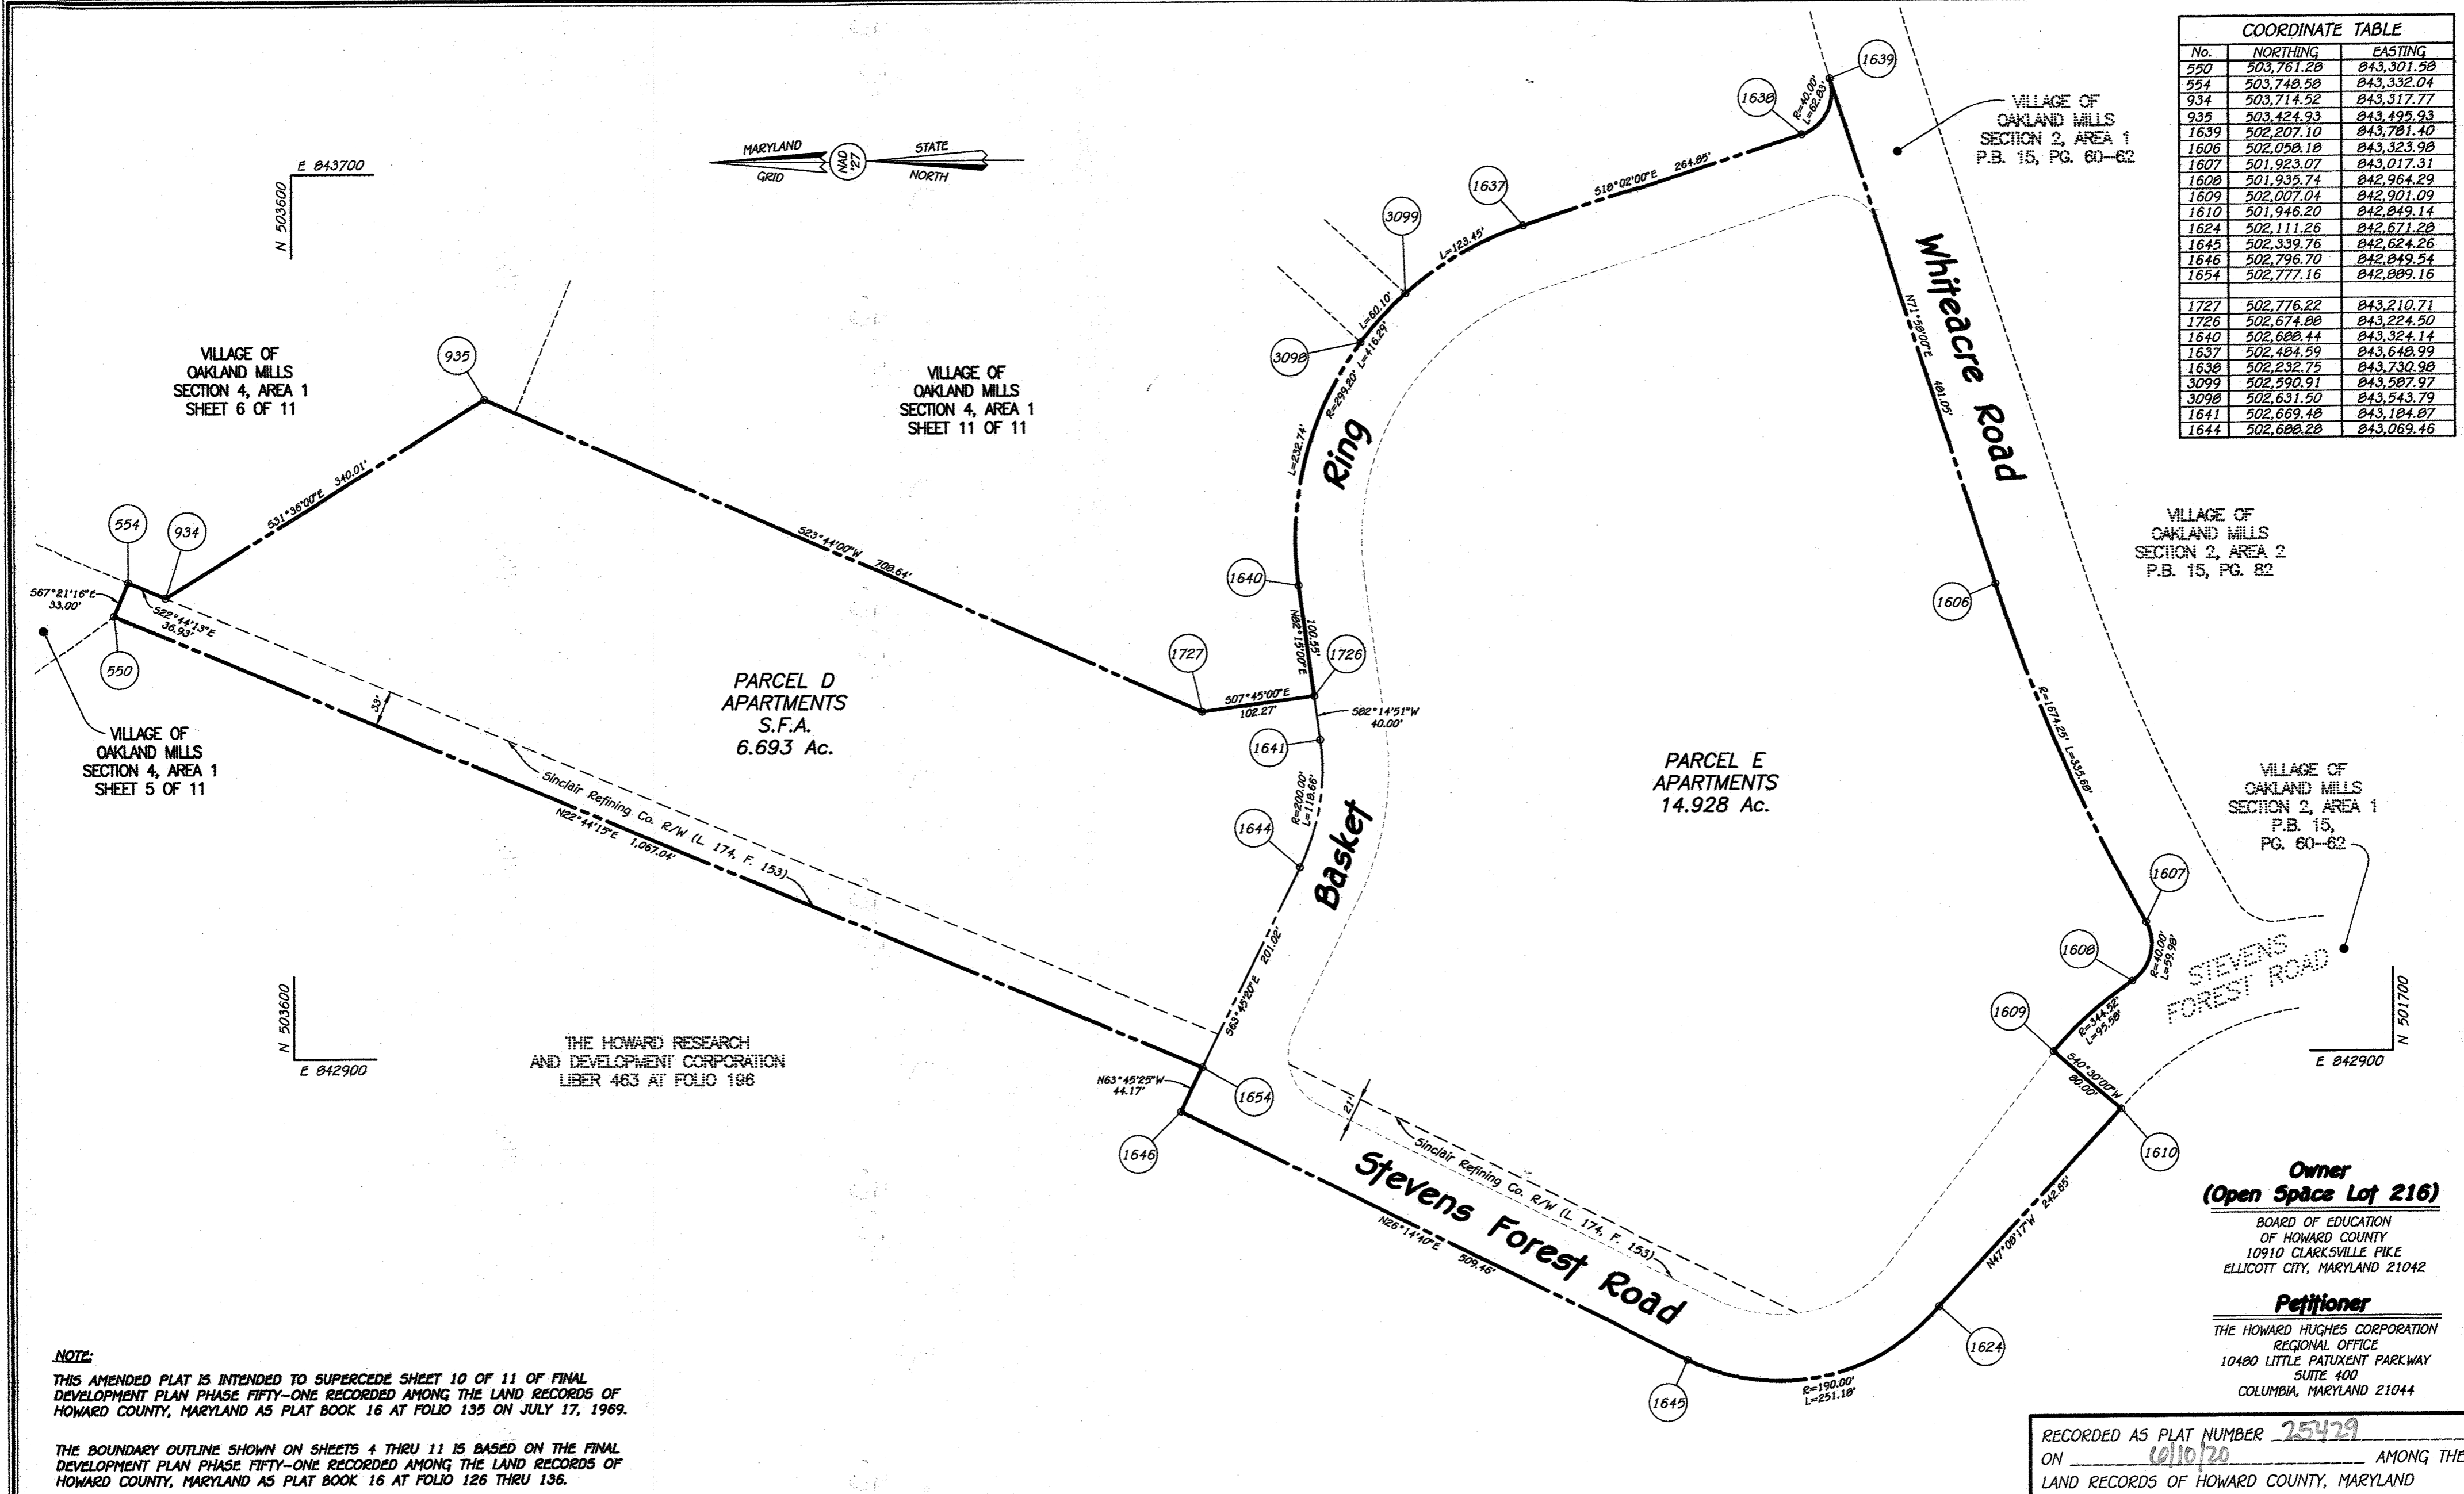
COORDINATE TABLE

| No. | NORTHING | EASTING |
|---|---|---|
| 550 | 503,761.28 | 843,301.58 |
| 554 | 503,748.58 | 843,332.04 |
| 934 | 503,714.52 | 843,317.77 |
| 935 | 503,424.93 | 843,495.93 |
| 1639 | 502,207.10 | 843,781.40 |
| 1606 | 502,058.18 | 843,323.98 |
| 1607 | 501,923.07 | 843,017.31 |
| 1608 | 501,935.74 | 842,964.29 |
| 1609 | 502,007.04 | 842,901.09 |
| 1610 | 501,946.20 | 842,849.14 |
| 1624 | 502,111.26 | 842,671.28 |
| 1645 | 502,339.76 | 842,624.26 |
| 1646 | 502,796.70 | 842,849.54 |
| 1654 | 502,777.16 | 842,889.16 |
| | | |
| 1727 | 502,776.22 | 843,210.71 |
| 1726 | 502,674.88 | 843,224.50 |
| 1640 | 502,688.44 | 843,324.14 |
| 1637 | 502,484.59 | 843,648.99 |
| 1638 | 502,232.75 | 843,730.98 |
| 3099 | 502,590.91 | 843,587.97 |
| 3098 | 502,631.50 | 843,543.79 |
| 1641 | 502,669.48 | 843,184.87 |
| 1644 | 502,688.28 | 843,069.46 |

MARYLAND GRID NAD 27 STATE NORTH

E 843700
N 503600

VILLAGE OF OAKLAND MILLS SECTION 4, AREA 1 SHEET 6 OF 11

VILLAGE OF OAKLAND MILLS SECTION 4, AREA 1 SHEET 11 OF 11

VILLAGE OF OAKLAND MILLS SECTION 2, AREA 1 P.B. 15, PG. 60-62

VILLAGE OF OAKLAND MILLS SECTION 2, AREA 2 P.B. 15, PG. 82

VILLAGE OF OAKLAND MILLS SECTION 2, AREA 1 P.B. 15, PG. 60-62

VILLAGE OF OAKLAND MILLS SECTION 4, AREA 1 SHEET 5 OF 11

935 934 554 550 1639 1638 1637 3099 3098 1640 1727 1726 1641 1644 1654 1646 1645 1624 1610 1609 1608 1607 1606

S31°36'00"E 340.01'
S23°44'00"W 708.64'
S67°21'16"E 33.00'
S22°44'13"E 36.93'
33'
S07°45'00"E 102.27'
N82°14'51"E 100.95'
S82°14'51"W 40.00'
R=40.00' L=62.83'
S18°02'00"E 264.85'
L=123.45'
L=60.10'
R=299.20' L=416.29'
L=232.74'
R=200.00' L=118.66'
S63°45'20"E 201.08'
N63°45'25"W 44.17'
N22°44'15"E 1,067.04'
N71°58'00"E 481.05'
R=1674.25' L=335.68'
R=40.00' L=59.98'
R=344.52' L=95.58'
S40°30'00"W 80.00'
N47°08'17"W 242.65'
R=190.00' L=251.18'
N26°14'40"E 509.46'
21'

Ring
Basket
Whiteacre Road
Stevens Forest Road
STEVENS FOREST ROAD

Sinclair Refining Co. R/W (L. 174, F. 153)
Sinclair Refining Co. R/W (L. 174, F. 153)

PARCEL D APARTMENTS S.F.A. 6.693 Ac.

PARCEL E APARTMENTS 14.928 Ac.

N 503600
E 842900

THE HOWARD RESEARCH AND DEVELOPMENT CORPORATION LIBER 463 AT FOLIO 196

N 501700
E 842900

Owner
(Open Space Lot 216)
BOARD OF EDUCATION OF HOWARD COUNTY 10910 CLARKSVILLE PIKE ELLICOTT CITY, MARYLAND 21042

Petitioner
THE HOWARD HUGHES CORPORATION REGIONAL OFFICE 10480 LITTLE PATUXENT PARKWAY SUITE 400 COLUMBIA, MARYLAND 21044

NOTE:
THIS AMENDED PLAT IS INTENDED TO SUPERCEDE SHEET 10 OF 11 OF FINAL DEVELOPMENT PLAN PHASE FIFTY-ONE RECORDED AMONG THE LAND RECORDS OF HOWARD COUNTY, MARYLAND AS PLAT BOOK 16 AT FOLIO 135 ON JULY 17, 1969.

THE BOUNDARY OUTLINE SHOWN ON SHEETS 4 THRU 11 IS BASED ON THE FINAL DEVELOPMENT PLAN PHASE FIFTY-ONE RECORDED AMONG THE LAND RECORDS OF HOWARD COUNTY, MARYLAND AS PLAT BOOK 16 AT FOLIO 126 THRU 136.

RECORDED AS PLAT NUMBER 25429
ON 6/10/20 AMONG THE
LAND RECORDS OF HOWARD COUNTY, MARYLAND